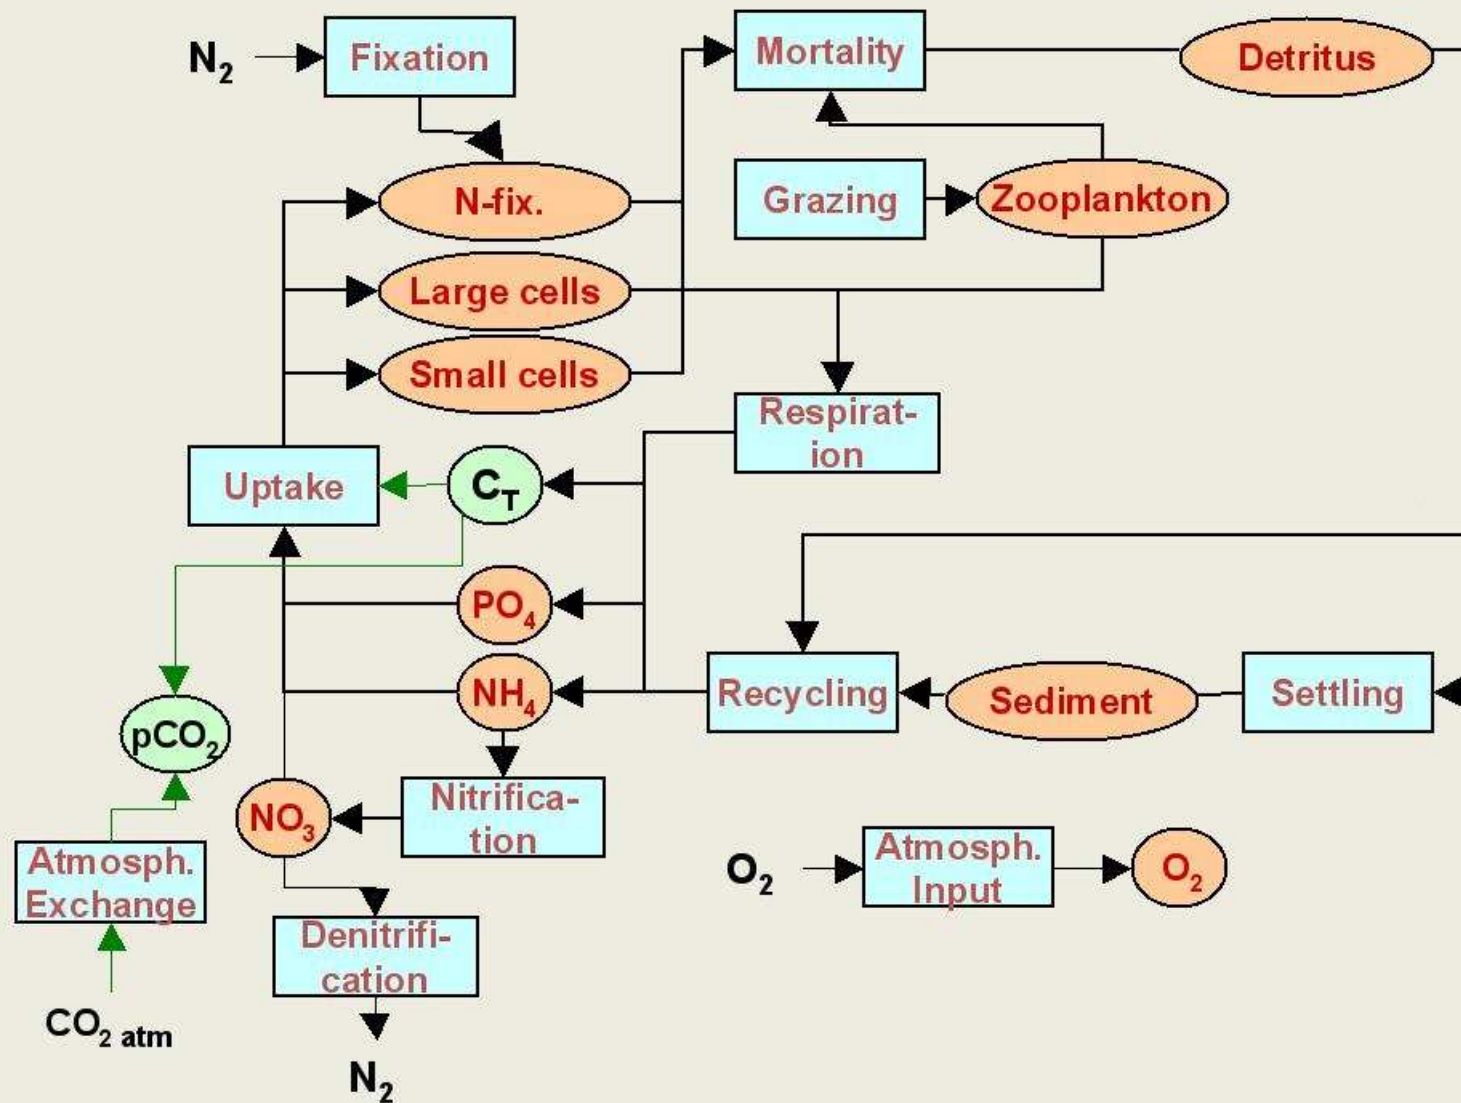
$N_2$

Fixation

Mortality

Detritus

N-fix.

Grazing

Zooplankton

Large cells

Small cells

Respiration

Uptake

$C_T$

$PO_4$

$NH_4$

Recycling

Sediment

Settling

$pCO_2$

$NO_3$

Nitrification

Atmosph. Exchange

$O_2$

Atmosph. Input

$O_2$

Denitrification

$CO_{2\ atm}$

$N_2$